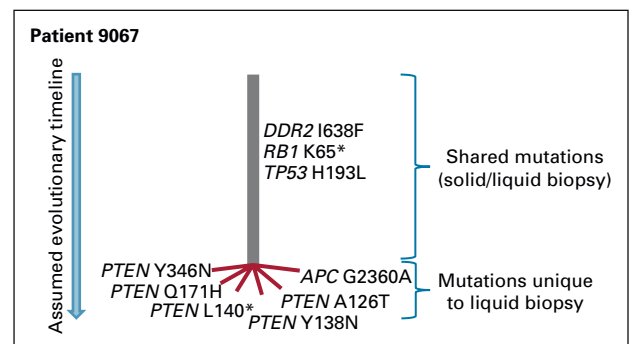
Patient 9067

Assumed evolutionary timeline

DDR2 I638F
RB1 K65*
TP53 H193L

Shared mutations (solid/liquid biopsy)

PTEN Y346N
PTEN Q171H
PTEN L140*
APC G2360A
PTEN A126T
PTEN Y138N

Mutations unique to liquid biopsy